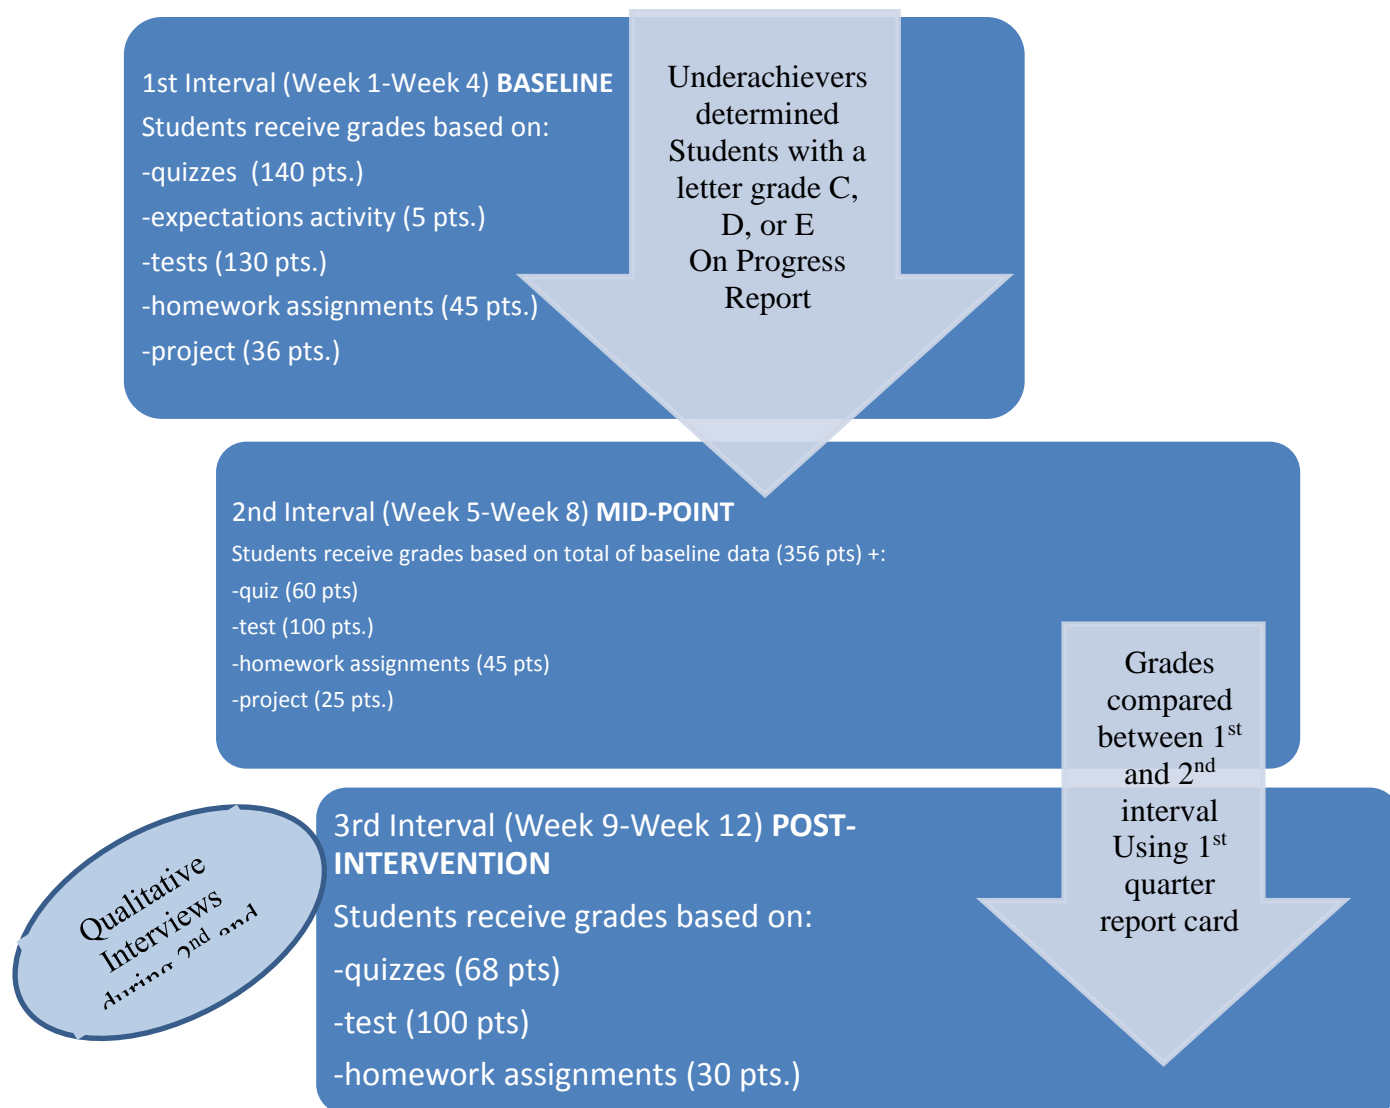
1st Interval (Week 1-Week 4) **BASELINE**
Students receive grades based on:
-quizzes (140 pts.)
-expectations activity (5 pts.)
-tests (130 pts.)
-homework assignments (45 pts.)
-project (36 pts.)

Underachievers determined Students with a letter grade C, D, or E On Progress Report

2nd Interval (Week 5-Week 8) **MID-POINT**
Students receive grades based on total of baseline data (356 pts) +:
-quiz (60 pts)
-test (100 pts.)
-homework assignments (45 pts)
-project (25 pts.)

Grades compared between 1$^{st}$ and 2$^{nd}$ interval Using 1$^{st}$ quarter report card

Qualitative Interviews during 2$^{nd}$ and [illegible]

3rd Interval (Week 9-Week 12) **POST-INTERVENTION**
Students receive grades based on:
-quizzes (68 pts)
-test (100 pts)
-homework assignments (30 pts.)